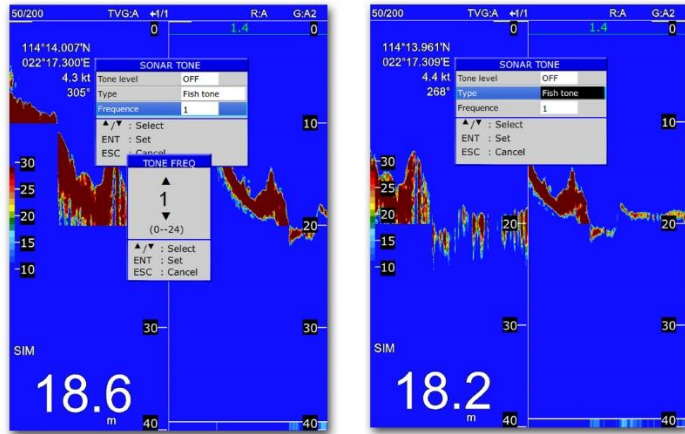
50/200 TVG:A ↵1/1 R:A G:A2
0
1.4
0
114°14.007'N
022°17.300'E
4.3 kt
305°
SONAR TONE
Tone level OFF
Type Fish tone
Frequence 1
▲/▼ : Select
ENT : Set
ESC : Cancel
TONE FREQ
▲
1
▼
(0--24)
▲/▼ : Select
ENT : Set
ESC : Cancel
10
30
25
20
15
10
20
30
30
SIM
18.6
m
40
40

50/200 TVG:A ↵1/1 R:A G:A2
0
1.4
0
114°13.961'N
022°17.309'E
4.4 kt
268°
SONAR TONE
Tone level OFF
Type Fish tone
Frequence 1
▲/▼ : Select
ENT : Set
ESC : Cancel
10
30
25
20
15
10
20
20
30
30
SIM
18.2
m
40
40